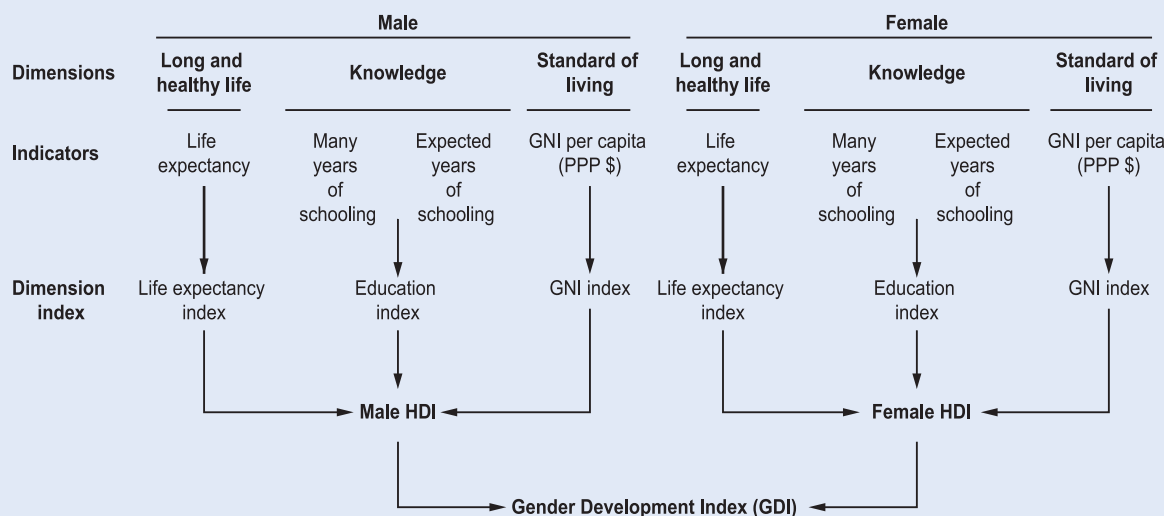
Male

Female

Dimensions

Long and healthy life

Knowledge

Standard of living

Long and healthy life

Knowledge

Standard of living

Indicators

Life expectancy

Many years of schooling

Expected years of schooling

GNI per capita (PPP $)

Life expectancy

Many years of schooling

Expected years of schooling

GNI per capita (PPP $)

Dimension index

Life expectancy index

Education index

GNI index

Life expectancy index

Education index

GNI index

Male HDI

Female HDI

Gender Development Index (GDI)